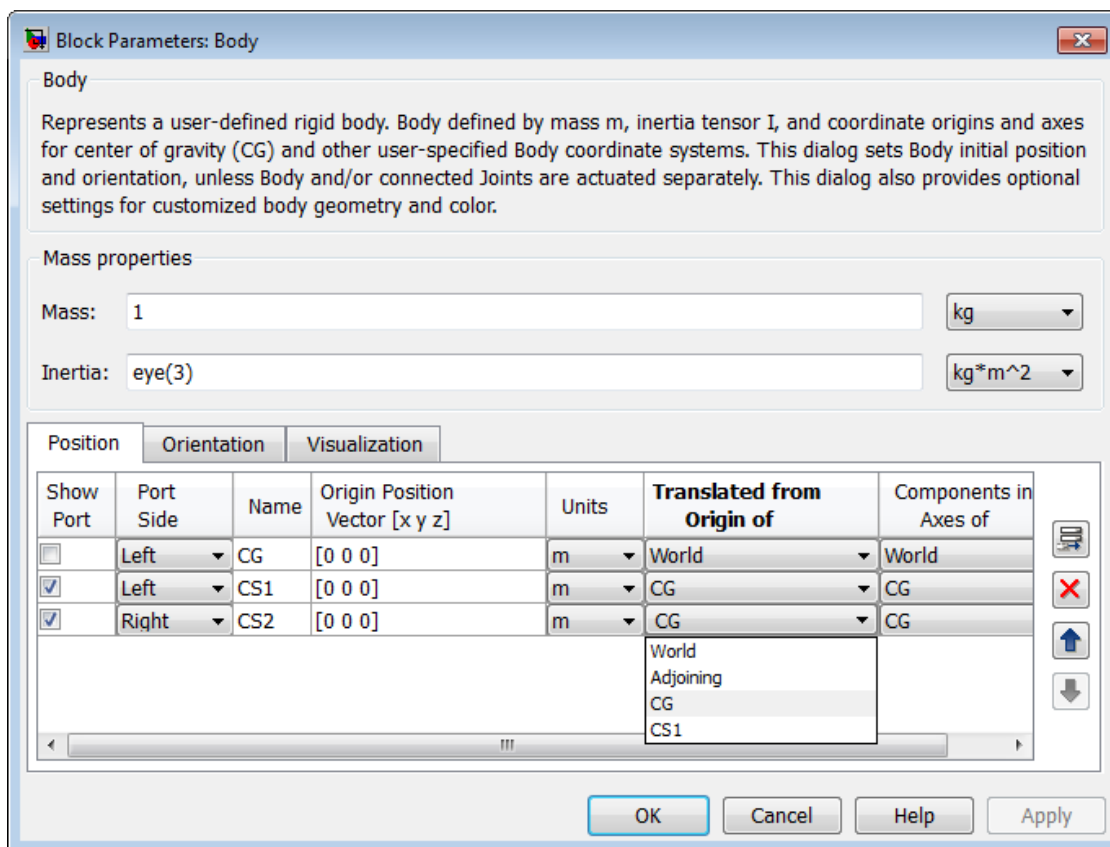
Block Parameters: Body

Body

Represents a user-defined rigid body. Body defined by mass m, inertia tensor I, and coordinate origins and axes for center of gravity (CG) and other user-specified Body coordinate systems. This dialog sets Body initial position and orientation, unless Body and/or connected Joints are actuated separately. This dialog also provides optional settings for customized body geometry and color.

Mass properties

Mass: 1 kg

Inertia: eye(3) kg*m^2

Position | Orientation | Visualization

| Show Port | Port Side | Name | Origin Position Vector [x y z] | Units | Translated from Origin of | Components in Axes of |
|---|---|---|---|---|---|---|
| | Left | CG | [0 0 0] | m | World | World |
| ☑ | Left | CS1 | [0 0 0] | m | CG | CG |
| ☑ | Right | CS2 | [0 0 0] | m | CG | CG |

World
Adjoining
CG
CS1

III

OK Cancel Help Apply